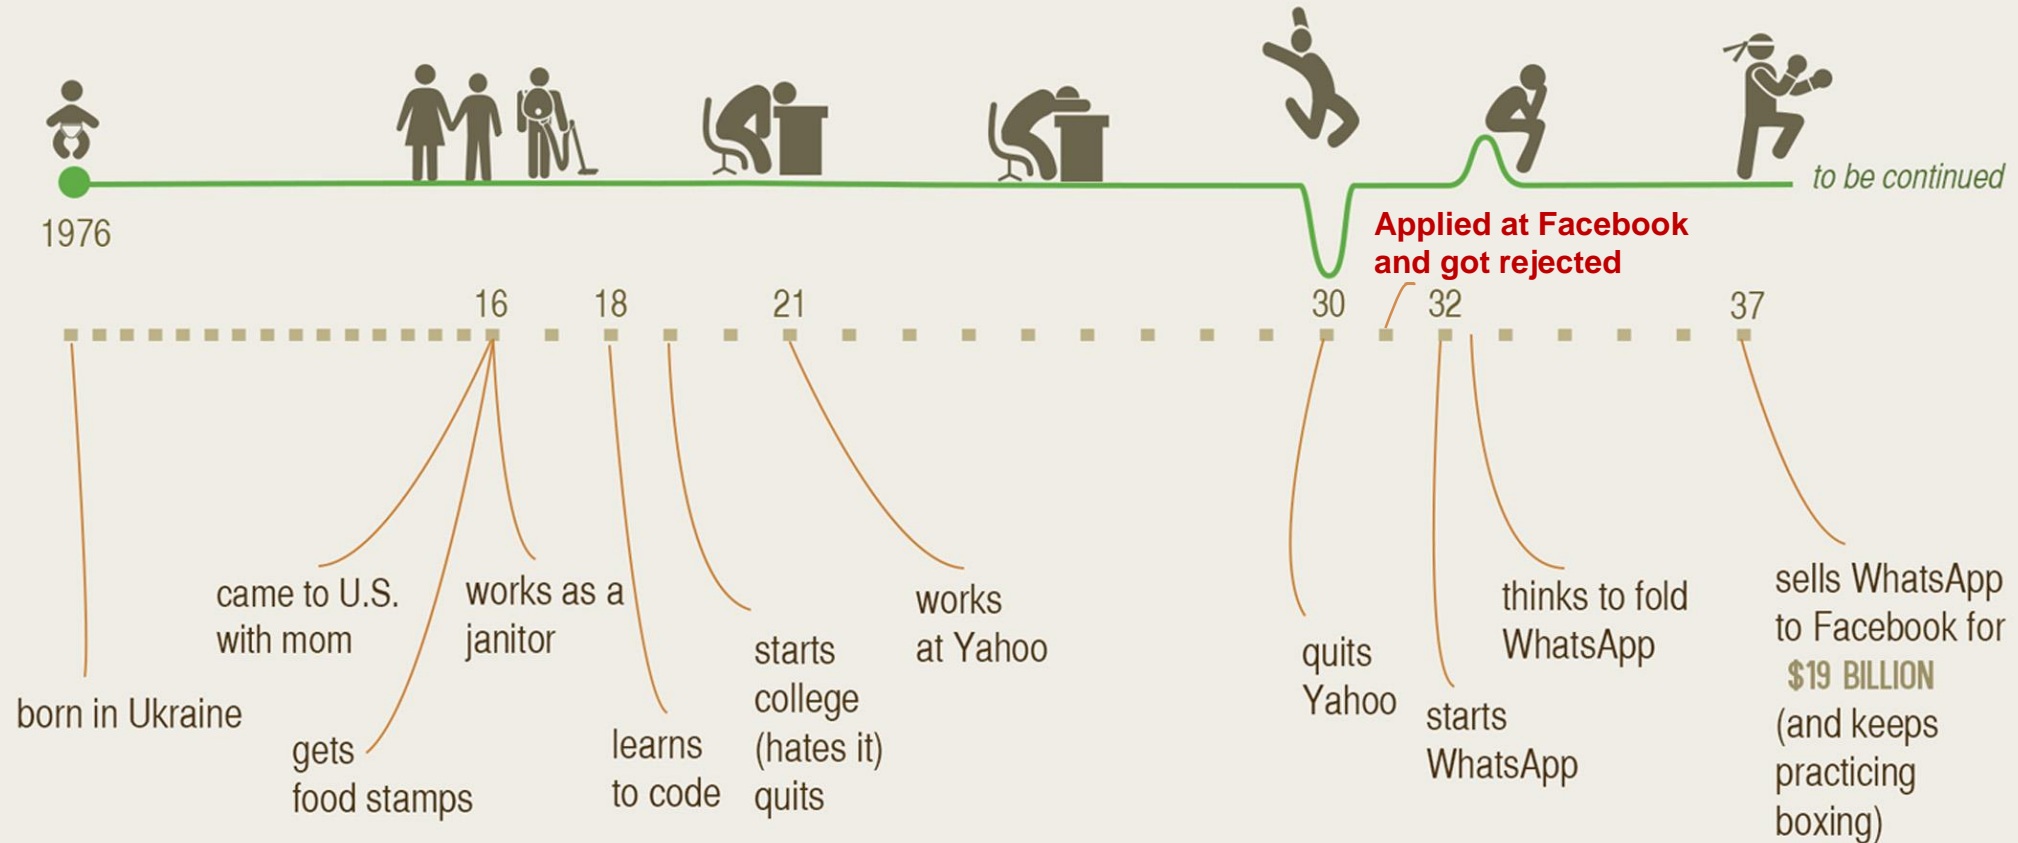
1976

to be continued

Applied at Facebook and got rejected

16 18 21 30 32 37

born in Ukraine

came to U.S. with mom

gets food stamps

works as a janitor

learns to code

starts college (hates it) quits

works at Yahoo

quits Yahoo

starts WhatsApp

thinks to fold WhatsApp

sells WhatsApp to Facebook for $19 BILLION (and keeps practicing boxing)